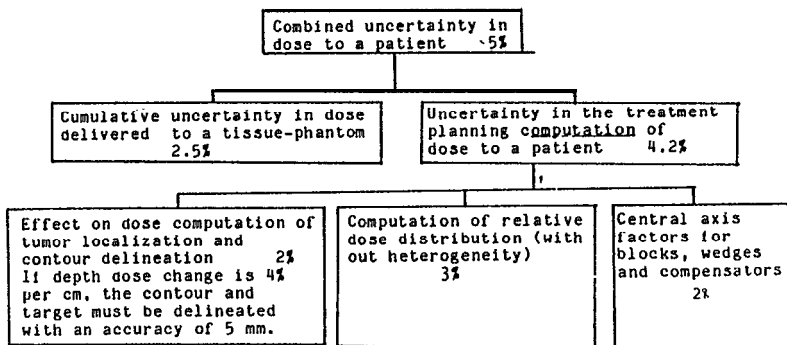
Combined uncertainty in dose to a patient ~5%

Cumulative uncertainty in dose delivered to a tissue-phantom 2.5%

Uncertainty in the treatment planning computation of dose to a patient 4.2%

Effect on dose computation of tumor localization and contour delineation 2%
If depth dose change is 4% per cm, the contour and target must be delineated with an accuracy of 5 mm.

Computation of relative dose distribution (with out heterogeneity) 3%

Central axis factors for blocks, wedges and compensators 2%